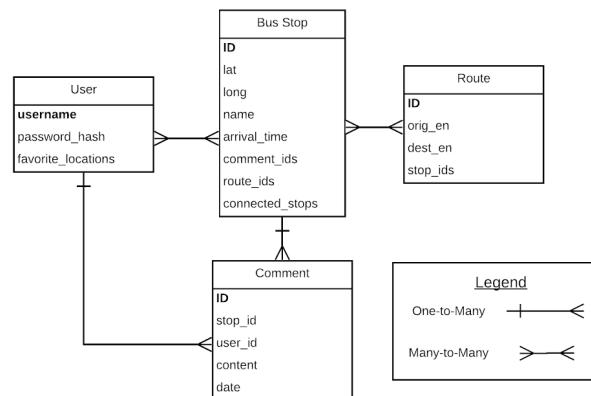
Bus Stop
ID
lat
long
name
arrival_time
comment_ids
route_ids
connected_stops

User
username
password_hash
favorite_locations

Route
ID
orig_en
dest_en
stop_ids

Comment
ID
stop_id
user_id
content
date

Legend
One-to-Many
Many-to-Many